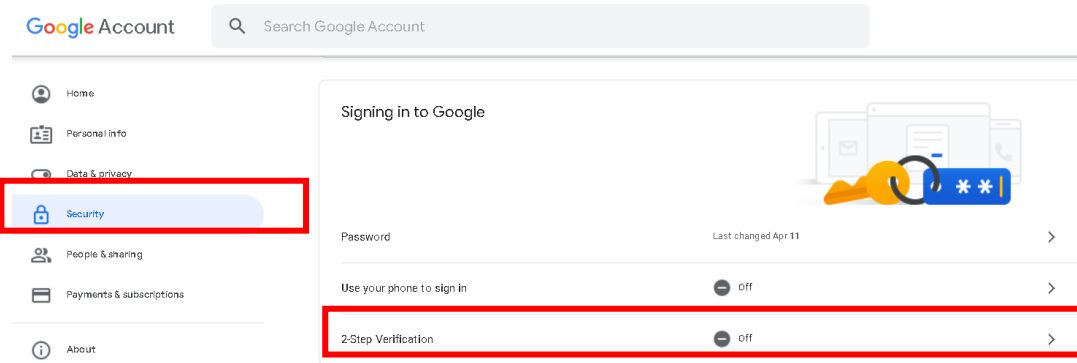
Google Account

Search Google Account

Home

Personal info

Data & privacy

Security

People & sharing

Payments & subscriptions

About

Signing in to Google

Password

Last changed Apr 11

Use your phone to sign in

Off

2-Step Verification

Off